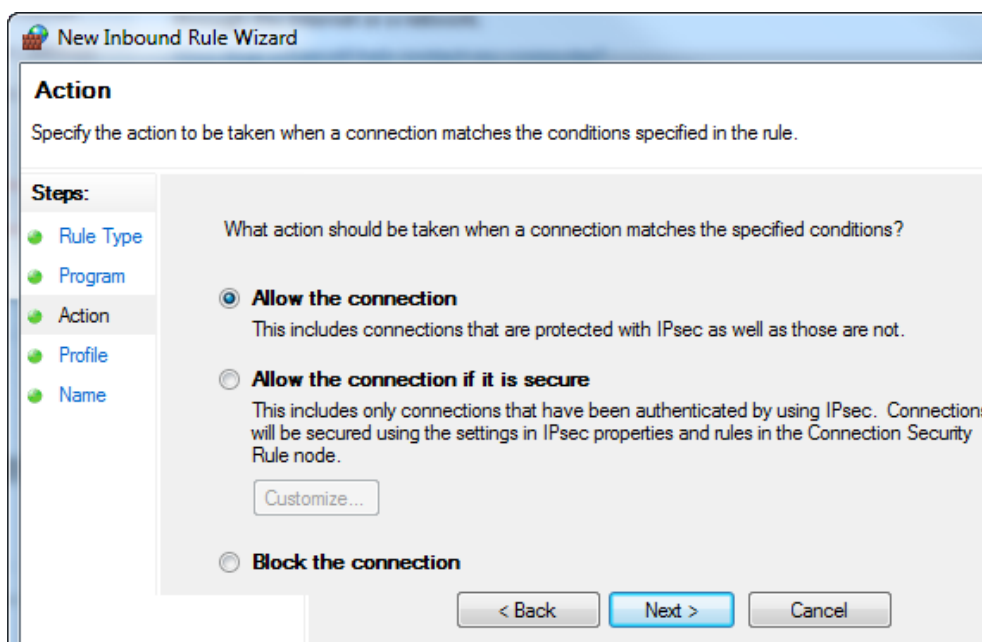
New Inbound Rule Wizard

Action

Specify the action to be taken when a connection matches the conditions specified in the rule.

Steps:

Rule Type

Program

Action

Profile

Name

What action should be taken when a connection matches the specified conditions?

Allow the connection

This includes connections that are protected with IPsec as well as those are not.

Allow the connection if it is secure

This includes only connections that have been authenticated by using IPsec. Connections will be secured using the settings in IPsec properties and rules in the Connection Security Rule node.

Customize...

Block the connection

< Back

Next >

Cancel